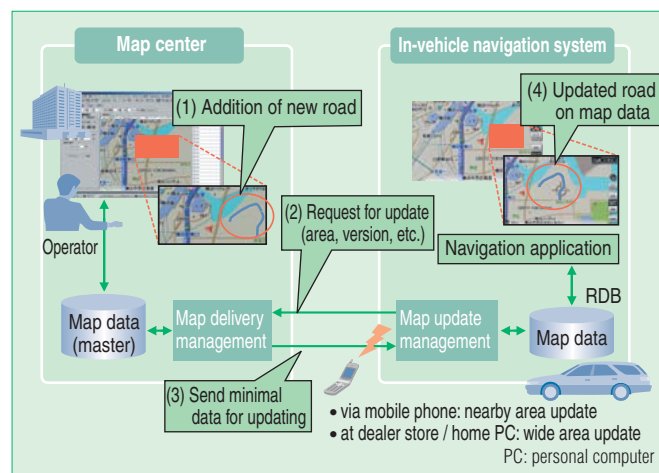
Map center

In-vehicle navigation system

(1) Addition of new road

(4) Updated road on map data

Operator

(2) Request for update (area, version, etc.)

Navigation application

RDB

Map data (master)

Map delivery management

Map update management

Map data

(3) Send minimal data for updating

• via mobile phone: nearby area update
• at dealer store / home PC: wide area update

PC: personal computer